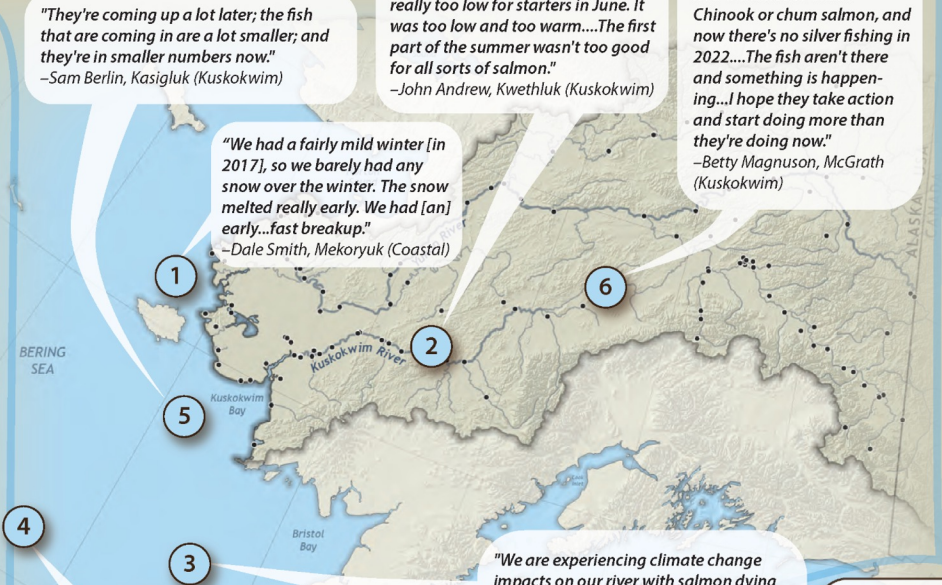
"They're coming up a lot later; the fish that are coming in are a lot smaller; and they're in smaller numbers now."
–Sam Berlin, Kasigluk (Kuskokwim)

really too low for starters in June. It was too low and too warm....The first part of the summer wasn't too good for all sorts of salmon."
–John Andrew, Kwethluk (Kuskokwim)

Chinook or chum salmon, and now there's no silver fishing in 2022....The fish aren't there and something is happening...I hope they take action and start doing more than they're doing now."
–Betty Magnuson, McGrath (Kuskokwim)

"We had a fairly mild winter [in 2017], so we barely had any snow over the winter. The snow melted really early. We had [an] early...fast breakup."
–Dale Smith, Mekoryuk (Coastal)

1

6

2

BERING SEA

Kuskokwim River

Kuskokwim Bay

5

ALASKA

4

Bristol Bay

3

"We are experiencing climate change impacts on our river with salmon dying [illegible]